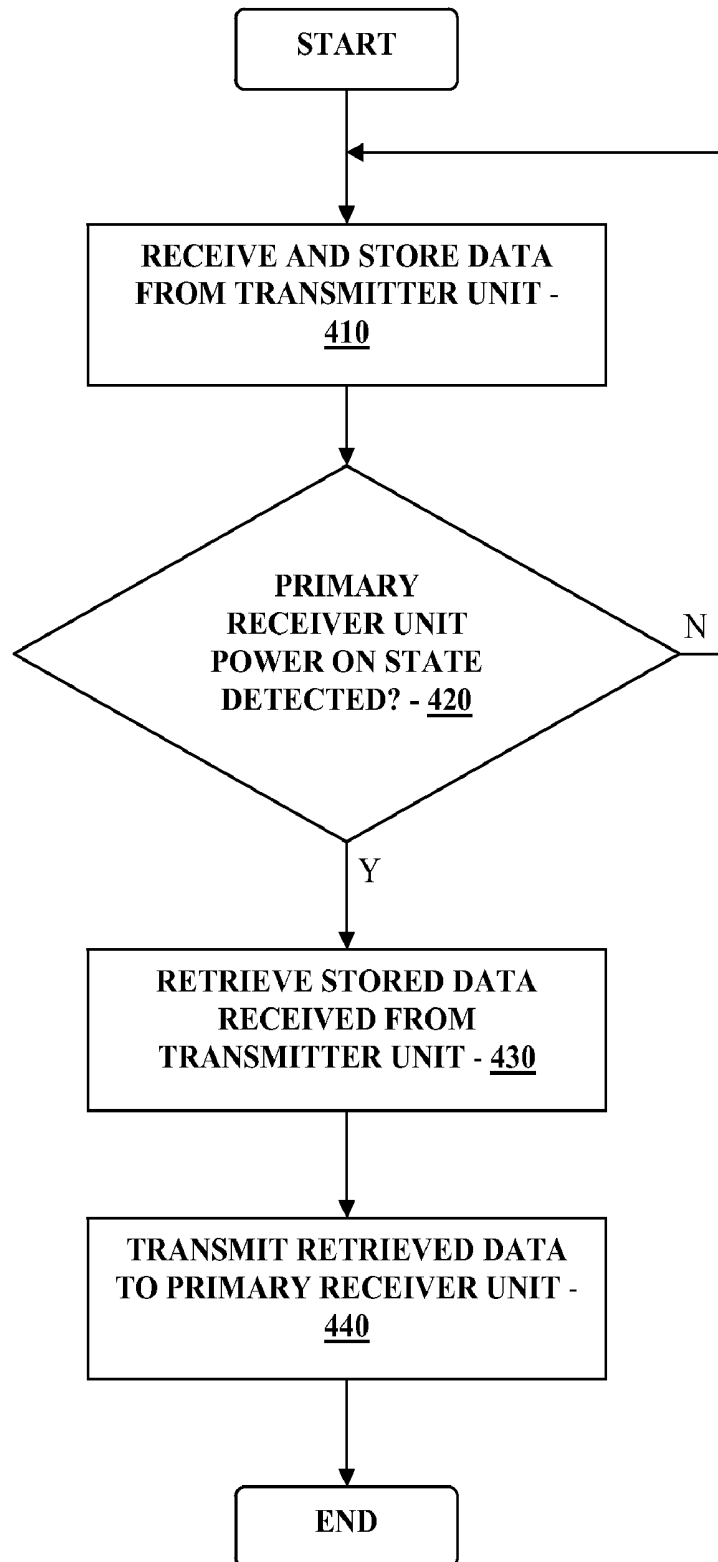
START

RECEIVE AND STORE DATA FROM TRANSMITTER UNIT - 410

PRIMARY RECEIVER UNIT POWER ON STATE DETECTED? - 420

N

Y

RETRIEVE STORED DATA RECEIVED FROM TRANSMITTER UNIT - 430

TRANSMIT RETRIEVED DATA TO PRIMARY RECEIVER UNIT - 440

END